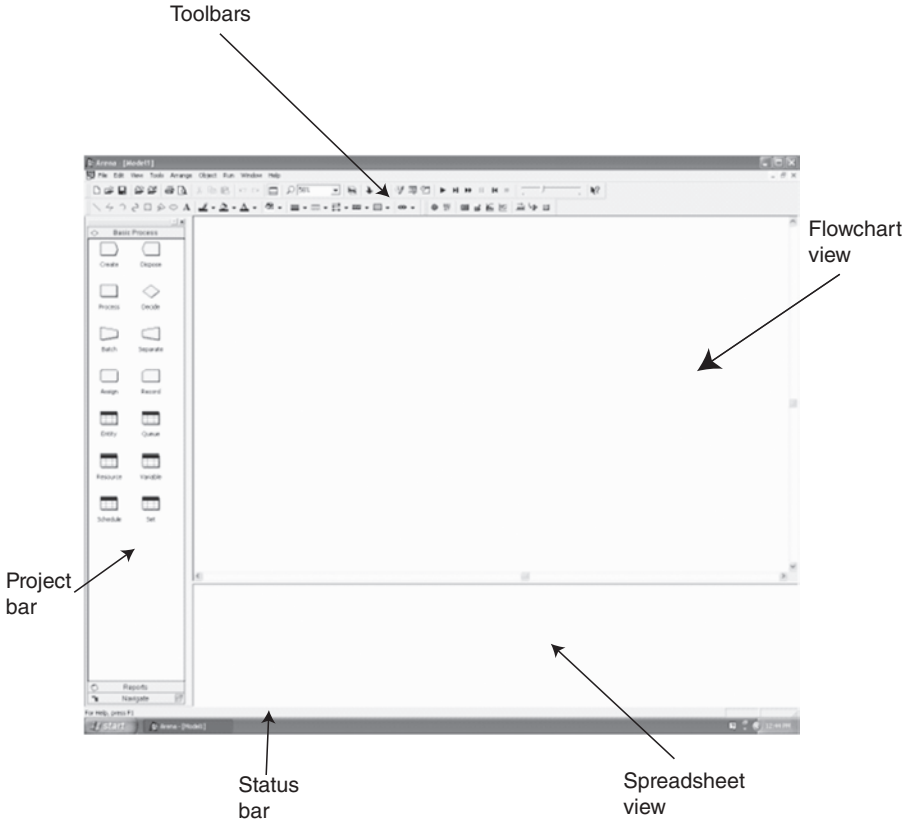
Toolbars

Arena - [Model1]

File Edit View Tools Arrange Object Run Window Help

Basic Process

Create Dispose

Process Decide

Batch Separate

Assign Record

Entity Queue

Resource Variable

Schedule Set

Reports

Navigate

For Help, press F1

start

Arena - [Model1]

Flowchart view

Project bar

Status bar

Spreadsheet view